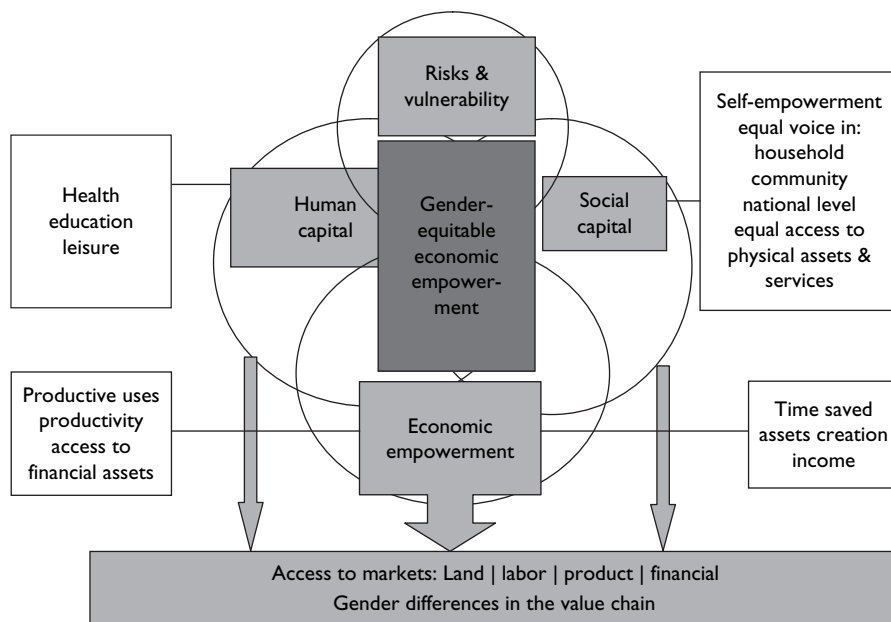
Risks & vulnerability

Health education leisure

Human capital

Gender-equitable economic empowerment

Social capital

Self-empowerment equal voice in: household community national level equal access to physical assets & services

Productive uses productivity access to financial assets

Economic empowerment

Time saved assets creation income

Access to markets: Land | labor | product | financial
Gender differences in the value chain